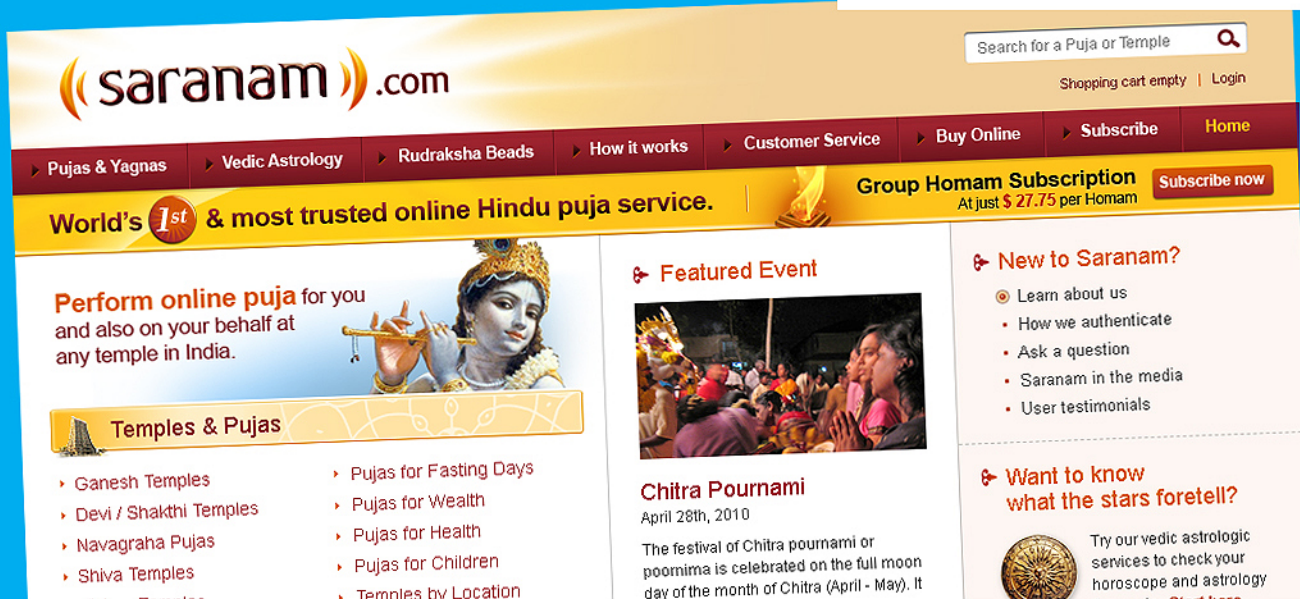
saranam.com

Search for a Puja or Temple

Shopping cart empty | Login

Pujas & Yagnas | Vedic Astrology | Rudraksha Beads | How it works | Customer Service | Buy Online | Subscribe | Home

World's 1st & most trusted online Hindu puja service.

Group Homam Subscription
At just $ 27.75 per Homam

Subscribe now

Perform online puja for you and also on your behalf at any temple in India.

Temples & Pujas

Ganesh Temples
Devi / Shakthi Temples
Navagraha Pujas
Shiva Temples

Pujas for Fasting Days
Pujas for Wealth
Pujas for Health
Pujas for Children
Temples by Location

Featured Event

Chitra Pournami
April 28th, 2010

The festival of Chitra pournami or poornima is celebrated on the full moon day of the month of Chitra (April - May). It

New to Saranam?

Learn about us
How we authenticate
Ask a question
Saranam in the media
User testimonials

Want to know what the stars foretell?

Try our vedic astrologic services to check your horoscope and astrology